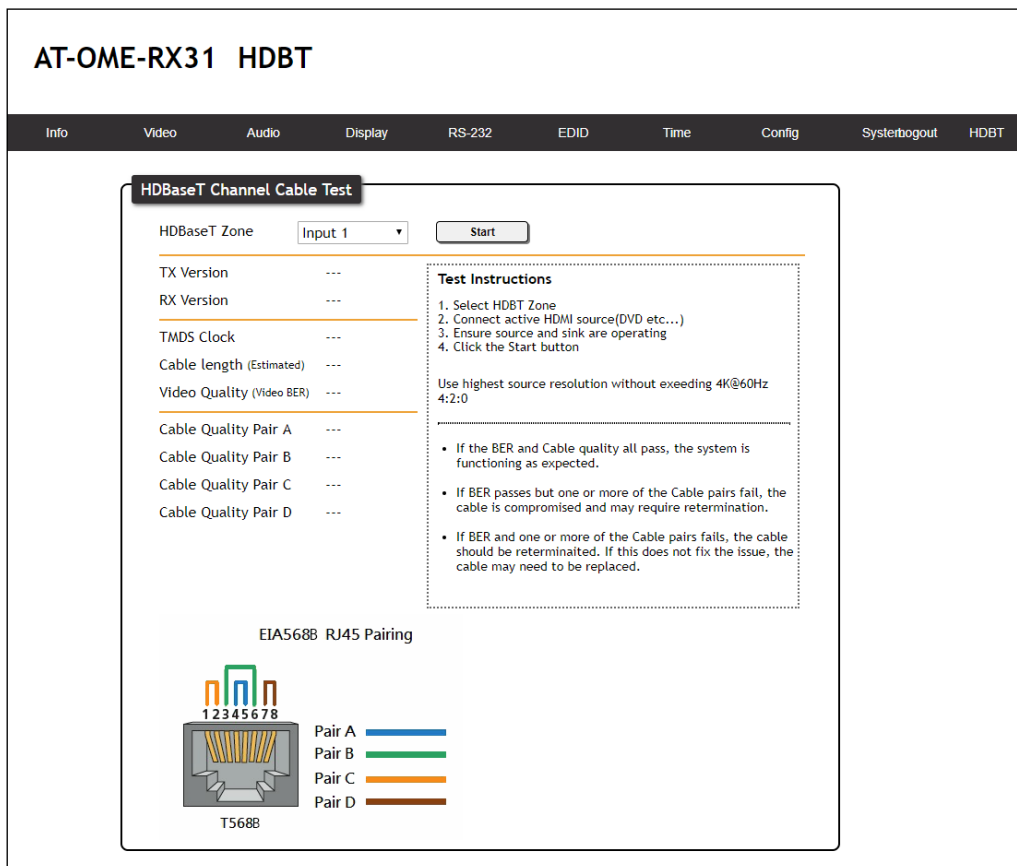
AT-OME-RX31 HDBT

Info Video Audio Display RS-232 EDID Time Config Systerbogout HDBT

HDBaseT Channel Cable Test

HDBaseT Zone Input 1 Start

TX Version ---
RX Version ---

TMDS Clock ---
Cable length (Estimated) ---
Video Quality (Video BER) ---

Cable Quality Pair A ---
Cable Quality Pair B ---
Cable Quality Pair C ---
Cable Quality Pair D ---

Test Instructions

1. Select HDBT Zone
2. Connect active HDMI source(DVD etc...)
3. Ensure source and sink are operating
4. Click the Start button

Use highest source resolution without exeeding 4K@60Hz 4:2:0

- If the BER and Cable quality all pass, the system is functioning as expected.
- If BER passes but one or more of the Cable pairs fail, the cable is compromised and may require retermination.
- If BER and one or more of the Cable pairs fails, the cable should be reterminaited. If this does not fix the issue, the cable may need to be replaced.

EIA568B RJ45 Pairing

12345678

Pair A
Pair B
Pair C
Pair D

T568B